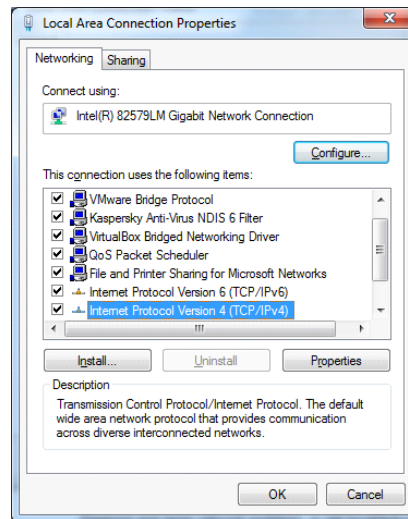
Local Area Connection Properties

Networking Sharing

Connect using:

Intel(R) 82579LM Gigabit Network Connection

Configure...

This connection uses the following items:

VMware Bridge Protocol
Kaspersky Anti-Virus NDIS 6 Filter
VirtualBox Bridged Networking Driver
QoS Packet Scheduler
File and Printer Sharing for Microsoft Networks
Internet Protocol Version 6 (TCP/IPv6)
Internet Protocol Version 4 (TCP/IPv4)

Install... Uninstall Properties

Description

Transmission Control Protocol/Internet Protocol. The default wide area network protocol that provides communication across diverse interconnected networks.

OK Cancel